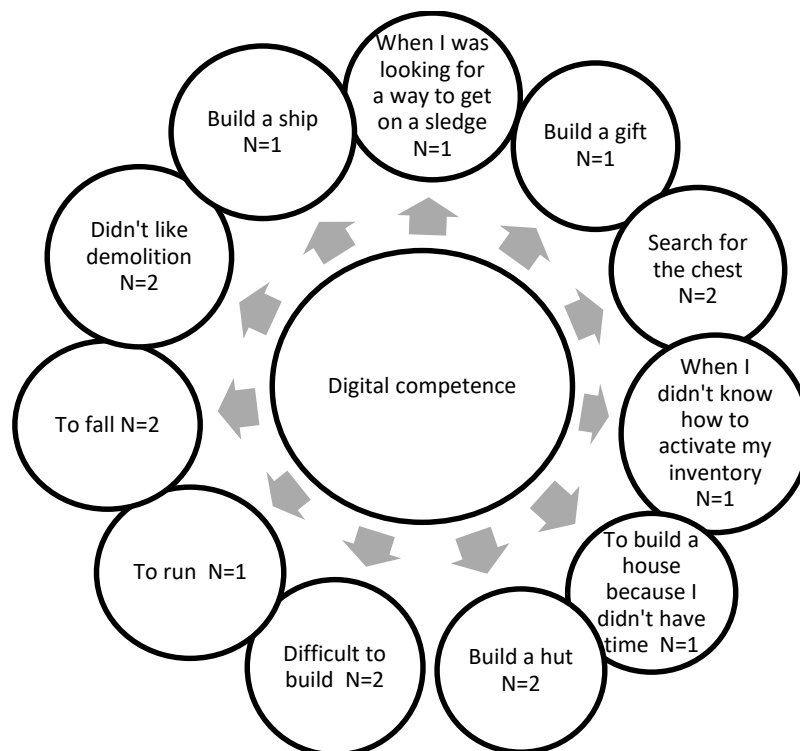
Digital competence

When I was looking for a way to get on a sledge N=1

Build a gift N=1

Search for the chest N=2

When I didn't know how to activate my inventory N=1

To build a house because I didn't have time N=1

Build a hut N=2

Difficult to build N=2

To run N=1

To fall N=2

Didn't like demolition N=2

Build a ship N=1